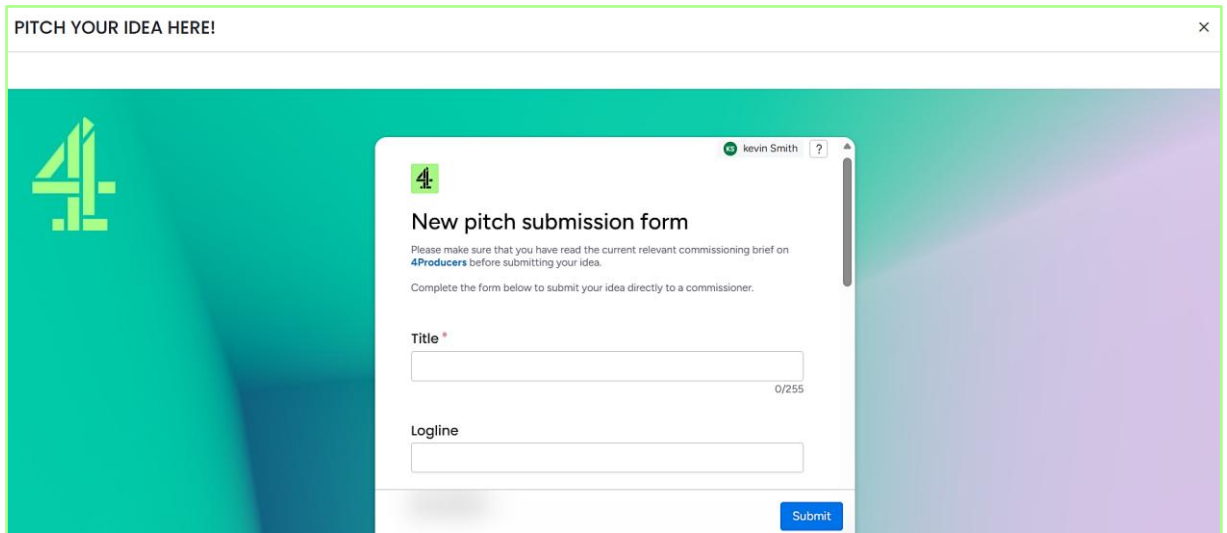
PITCH YOUR IDEA HERE!

×

KS kevin Smith ?

New pitch submission form

Please make sure that you have read the current relevant commissioning brief on 4Producers before submitting your idea.

Complete the form below to submit your idea directly to a commissioner.

Title *

0/255

Logline

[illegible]

Submit